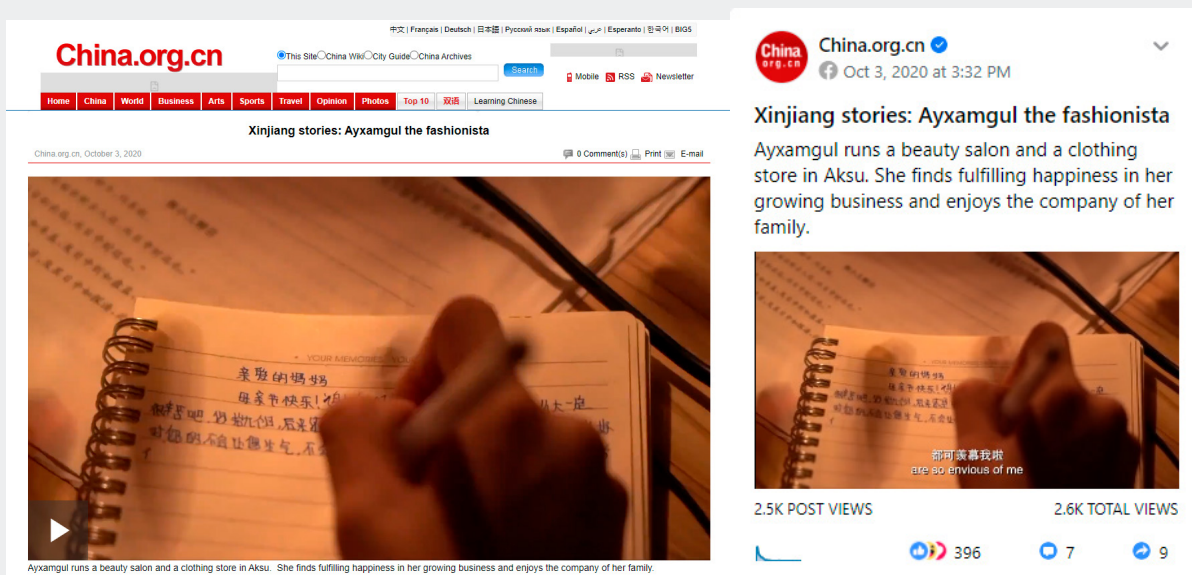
中文 | Français | Deutsch | 日本語 | Русский язык | Español | عربي | Esperanto | 한국어 | BIG5

China.org.cn

This Site China Wiki City Guide China Archives

Search

Mobile RSS Newsletter

Home China World Business Arts Sports Travel Opinion Photos Top 10 双语 Learning Chinese

Xinjiang stories: Ayxamgul the fashionista

China.org.cn, October 3, 2020

0 Comment(s) Print E-mail

YOUR MEMORIES

亲爱的妈妈
母亲节快乐! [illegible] 一定
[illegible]
对您的 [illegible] 生气 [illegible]

Ayxamgul runs a beauty salon and a clothing store in Aksu. She finds fulfilling happiness in her growing business and enjoys the company of her family.

China.org.cn
Oct 3, 2020 at 3:32 PM

Xinjiang stories: Ayxamgul the fashionista

Ayxamgul runs a beauty salon and a clothing store in Aksu. She finds fulfilling happiness in her growing business and enjoys the company of her family.

亲爱的妈妈
母亲节快乐!
都可羡慕我啦
are so envious of me

2.5K POST VIEWS
2.6K TOTAL VIEWS

396
7
9